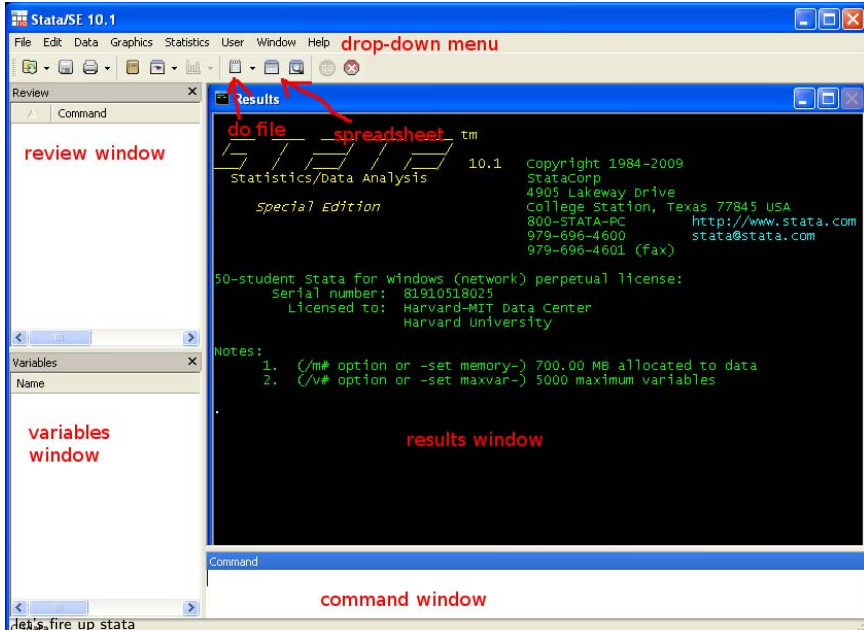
Stata/SE 10.1

File Edit Data Graphics Statistics User Window Help drop-down menu

Review

Command

review window

Results

do file

spreadsheet

tm

10.1 Copyright 1984-2009
Statistics/Data Analysis StataCorp
4905 Lakeway Drive
Special Edition College Station, Texas 77845 USA
800-STATA-PC http://www.stata.com
979-696-4600 stata@stata.com
979-696-4601 (fax)

50-student Stata for Windows (network) perpetual license:
Serial number: 81910518025
Licensed to: Harvard-MIT Data Center
Harvard University

Notes:
1. (/m# option or -set memory-) 700.00 MB allocated to data
2. (/v# option or -set maxvar-) 5000 maximum variables

.

Variables

Name

variables window

results window

Command

command window

let's fire up stata